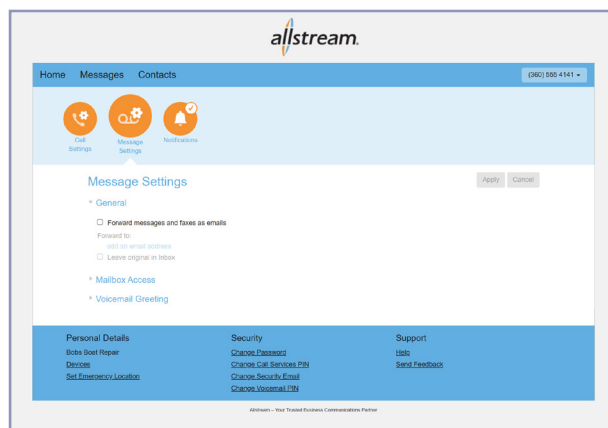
allstream.

Home Messages Contacts

(360) 555 4141 ▾

Call Settings

Message Settings

Notifications

Message Settings

Apply Cancel

▾ General

Forward messages and faxes as emails

Forward to:

add an email address

Leave original in Inbox

▸ Mailbox Access

▸ Voicemail Greeting

Personal Details

Bobs Boat Repair

Devices

Set Emergency Location

Security

Change Password

Change Call Services PIN

Change Security Email

Change Voicemail PIN

Support

Help

Send Feedback

Allstream – Your Trusted Business Communications Partner